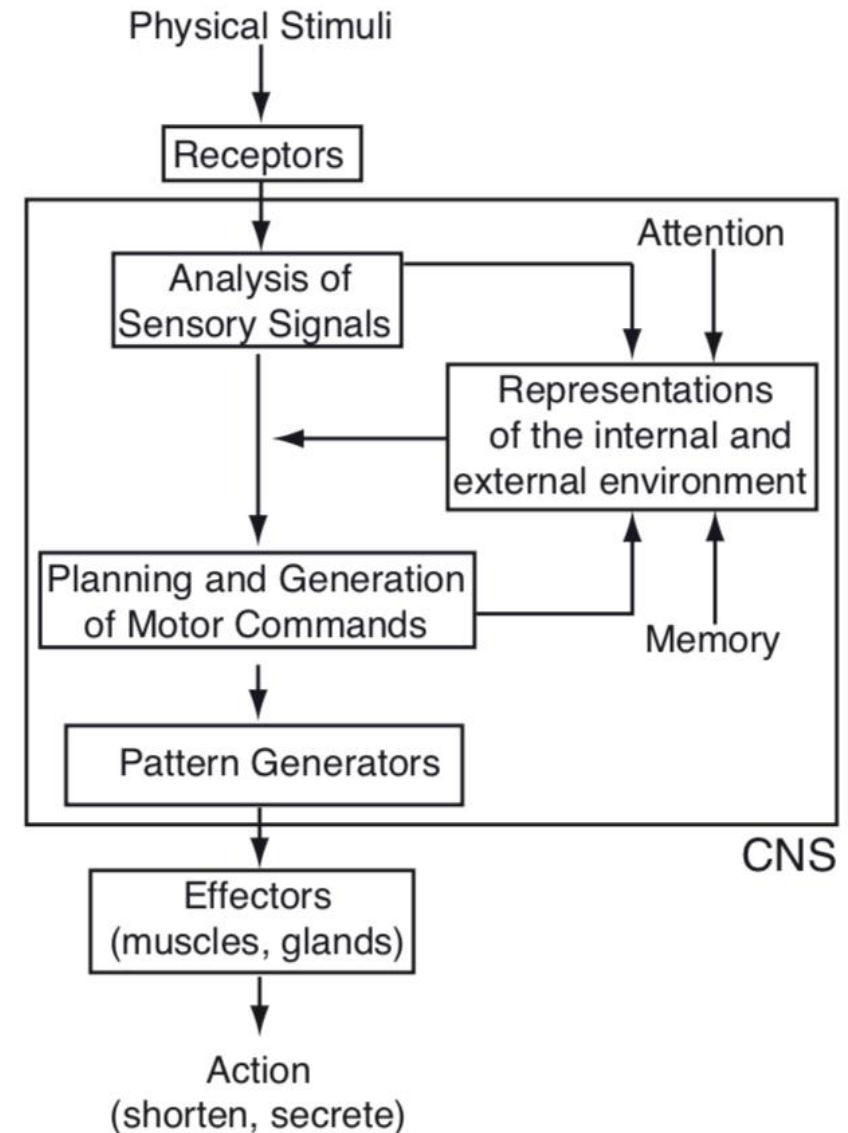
Physical Stimuli

Receptors

Attention

Analysis of Sensory Signals

Representations of the internal and external environment

Planning and Generation of Motor Commands

Memory

Pattern Generators

CNS

Effectors (muscles, glands)

Action (shorten, secrete)